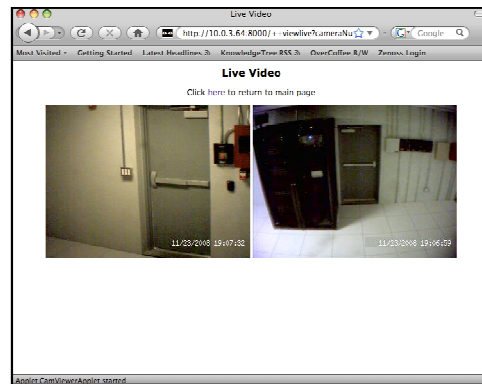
Live Video

http://10.0.3.64:8000/ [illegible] viewlive?cameraNu

Google

Most Visited Getting Started Latest Headlines KnowledgeTree RSS OverCoffee B/W Zenoss Login

Live Video

Click here to return to main page

11/23/2008 19:07:32

11/23/2008 19:06:59

Applet CamViewerApplet started